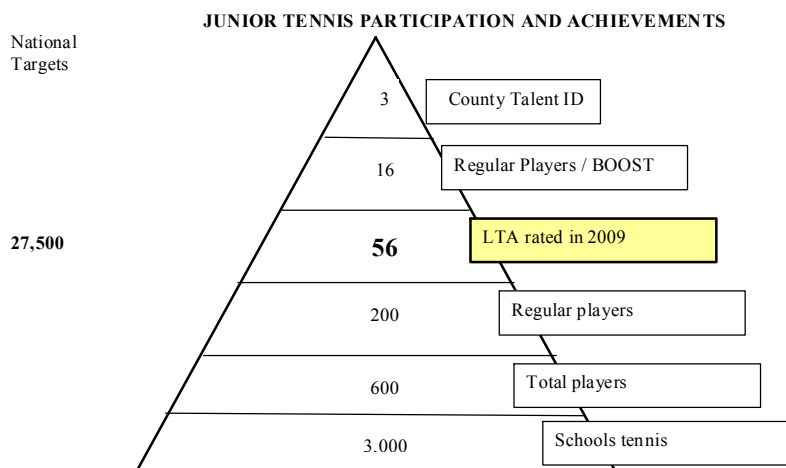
JUNIOR TENNIS PARTICIPATION AND ACHIEVEMENTS

National Targets

3 County Talent ID

16 Regular Players / BOOST

27,500

56 LTA rated in 2009

200 Regular players

600 Total players

3.000 Schools tennis